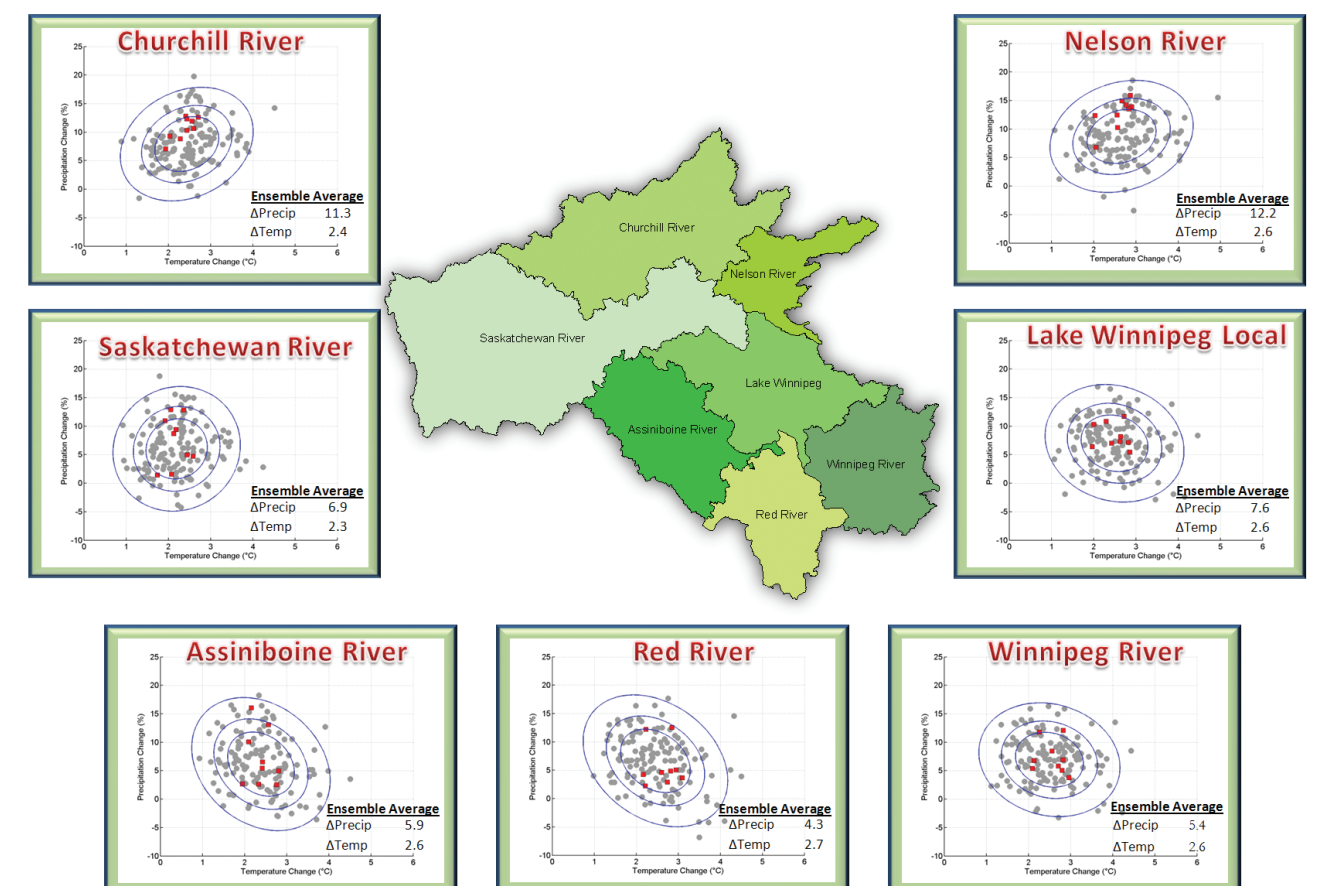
Churchill River

25
20
15
10
5
0
-5
-10
Precipitation Change (%)
0 1 2 3 4 5 6
Temperature Change (°C)

Ensemble Average
ΔPrecip 11.3
ΔTemp 2.4

Nelson River

25
20
15
10
5
0
-5
-10
Precipitation Change (%)
0 1 2 3 4 5 6
Temperature Change (°C)

Ensemble Average
ΔPrecip 12.2
ΔTemp 2.6

Churchill River
Nelson River
Saskatchewan River
Lake Winnipeg
Assiniboine River
Winnipeg River
Red River

Saskatchewan River

25
20
15
10
5
0
-5
-10
Precipitation Change (%)
0 1 2 3 4 5 6
Temperature Change (°C)

Ensemble Average
ΔPrecip 6.9
ΔTemp 2.3

Lake Winnipeg Local

25
20
15
10
5
0
-5
-10
Precipitation Change (%)
0 1 2 3 4 5 6
Temperature Change (°C)

Ensemble Average
ΔPrecip 7.6
ΔTemp 2.6

Assiniboine River

25
20
15
10
5
0
-5
-10
Precipitation Change (%)
0 1 2 3 4 5 6
Temperature Change (°C)

Ensemble Average
ΔPrecip 5.9
ΔTemp 2.6

Red River

25
20
15
10
5
0
-5
-10
Precipitation Change (%)
0 1 2 3 4 5 6
Temperature Change (°C)

Ensemble Average
ΔPrecip 4.3
ΔTemp 2.7

Winnipeg River

25
20
15
10
5
0
-5
-10
Precipitation Change (%)
0 1 2 3 4 5 6
Temperature Change (°C)

Ensemble Average
ΔPrecip 5.4
ΔTemp 2.6